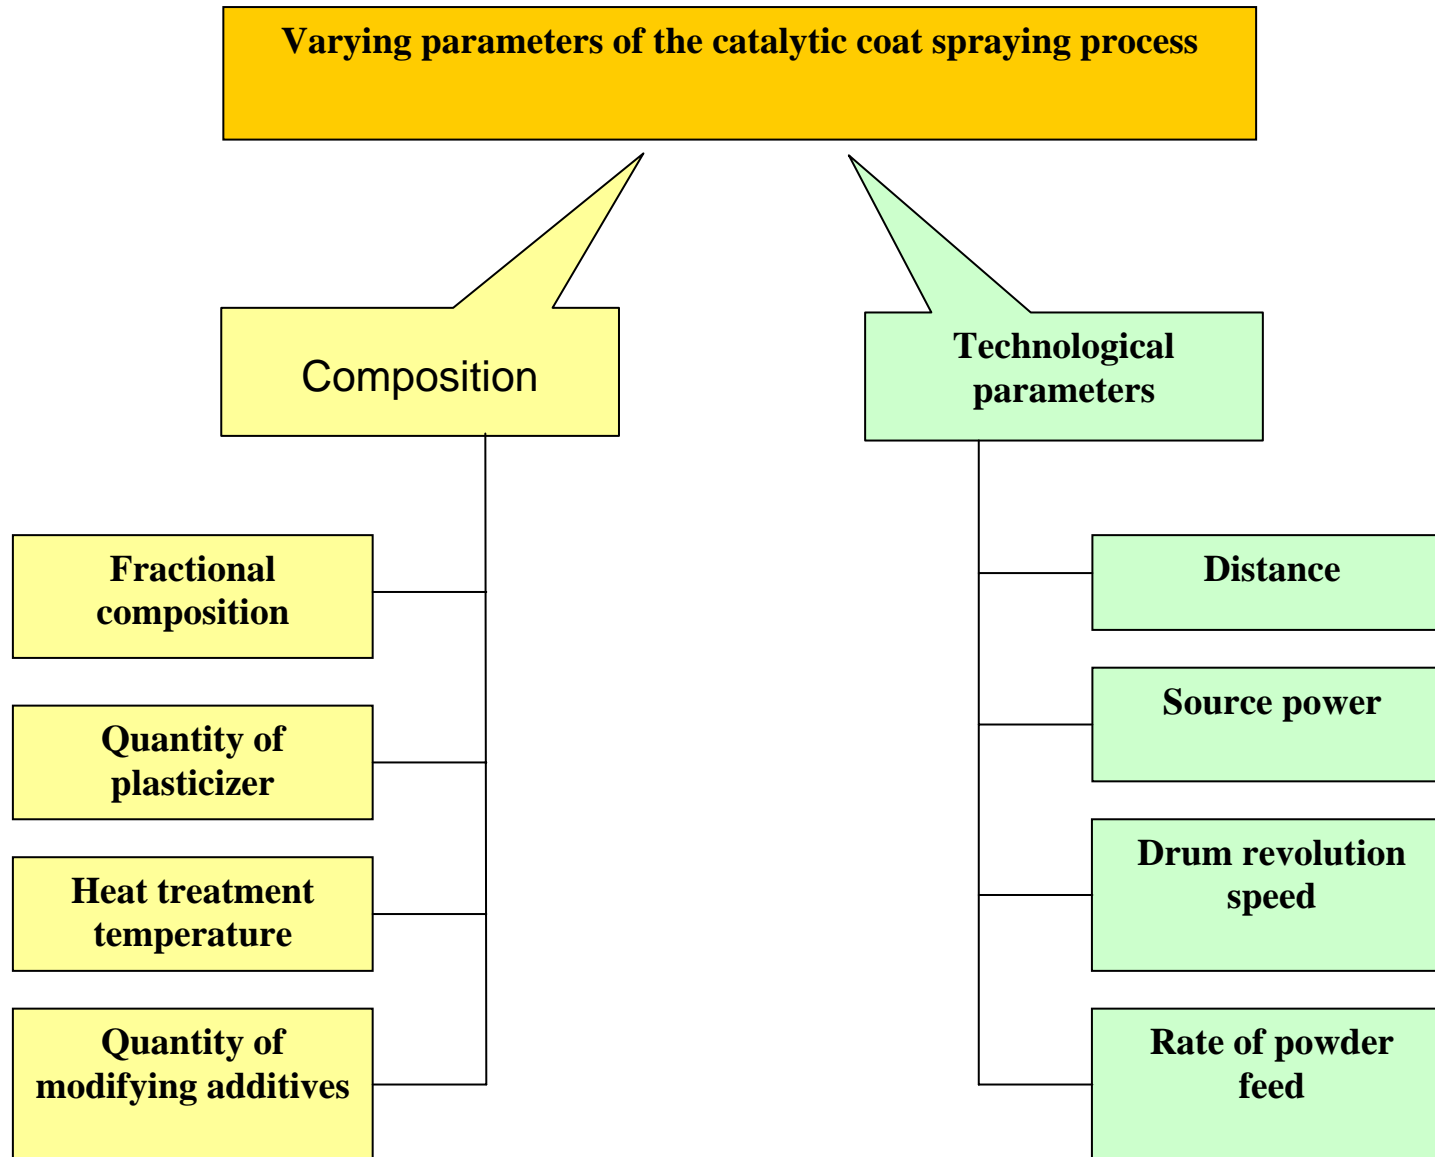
Varying parameters of the catalytic coat spraying process

Composition

Technological parameters

Fractional composition

Quantity of plasticizer

Heat treatment temperature

Quantity of modifying additives

Distance

Source power

Drum revolution speed

Rate of powder feed